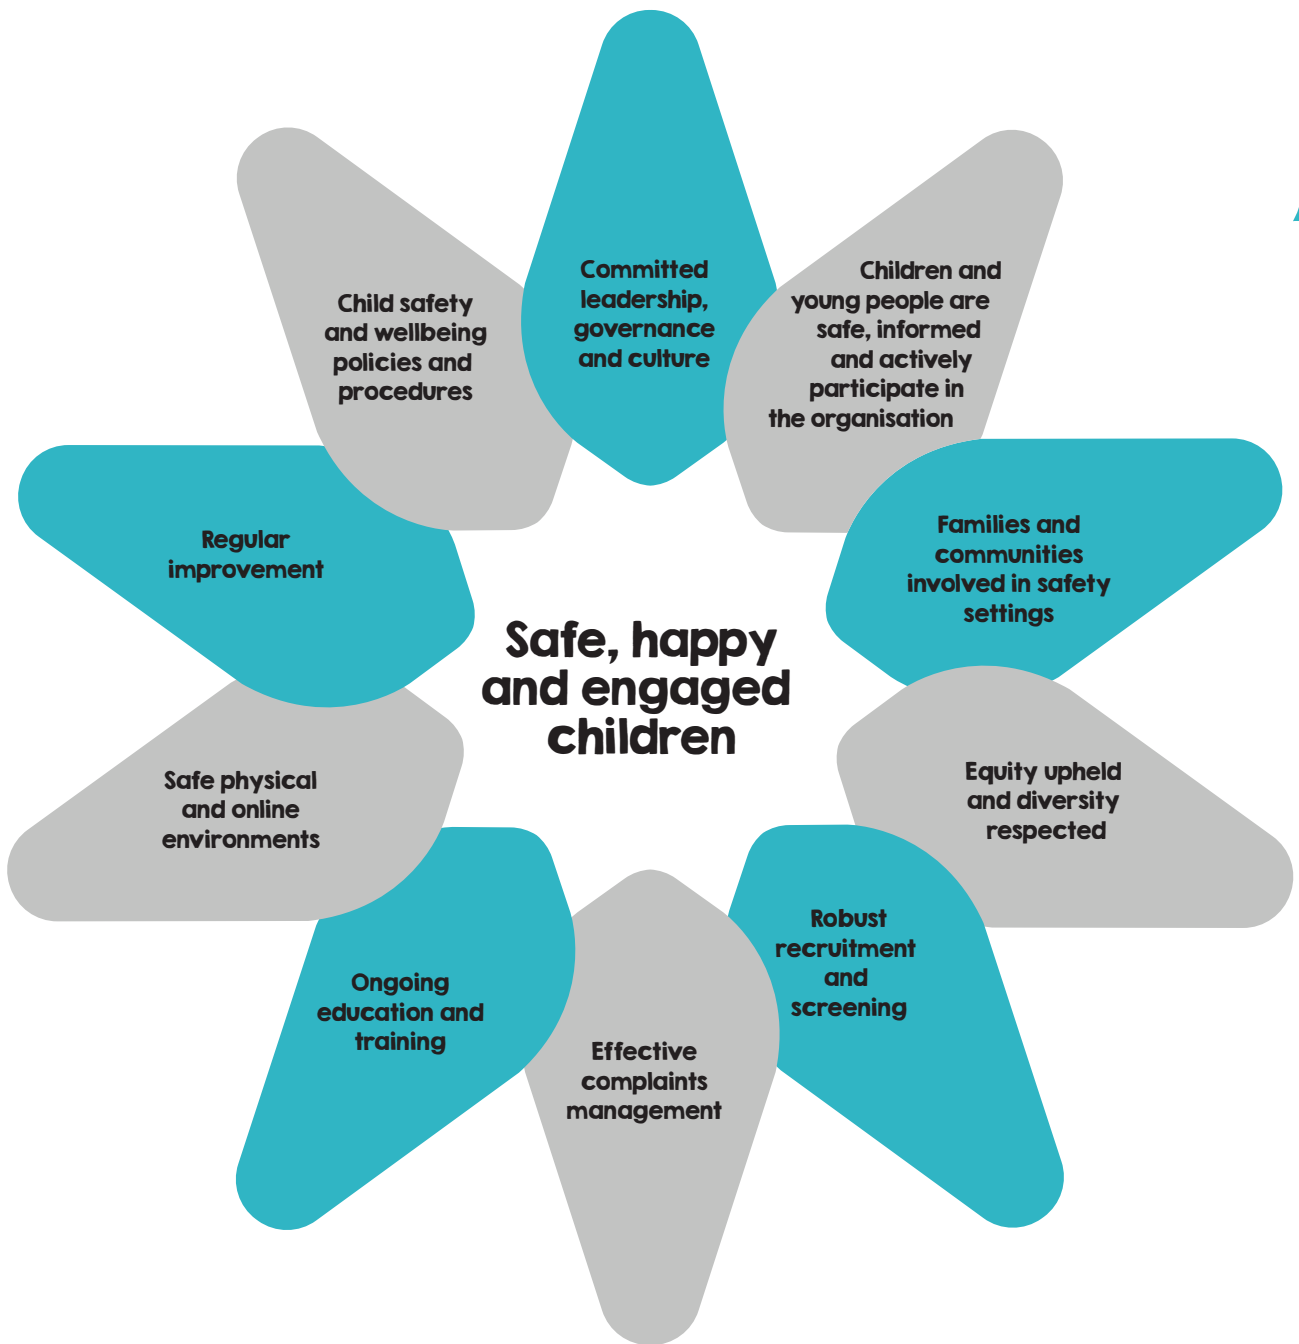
Safe, happy and engaged children

Committed leadership, governance and culture

Children and young people are safe, informed and actively participate in the organisation

Families and communities involved in safety settings

Equity upheld and diversity respected

Robust recruitment and screening

Effective complaints management

Ongoing education and training

Safe physical and online environments

Regular improvement

Child safety and wellbeing policies and procedures